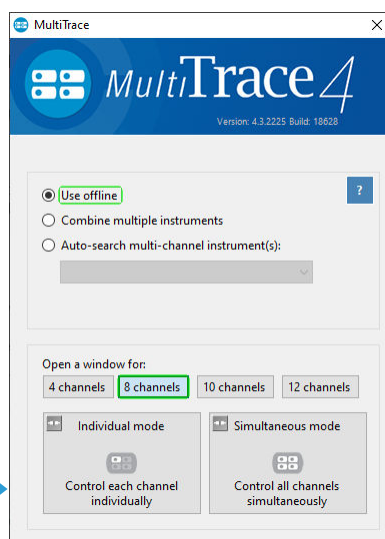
MultiTrace

MultiTrace4

Version: 4.3.2225 Build: 18628

?

Use offline

Combine multiple instruments

Auto-search multi-channel instrument(s):

Open a window for:

4 channels

8 channels

10 channels

12 channels

Individual mode

Control each channel individually

Simultaneous mode

Control all channels simultaneously